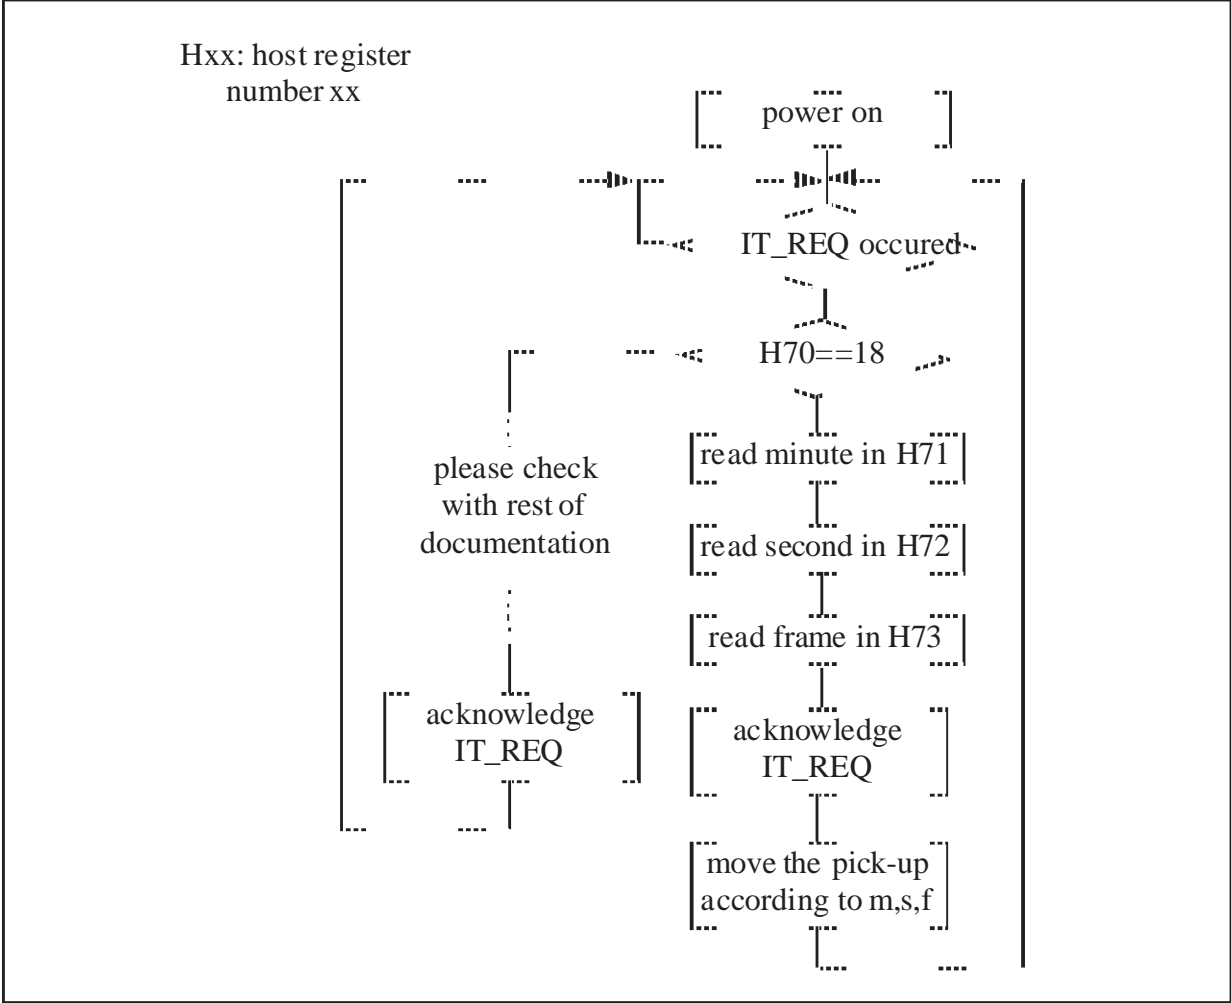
Hxx: host register number xx

power on

IT_REQ occured

H70==18

read minute in H71

read second in H72

read frame in H73

acknowledge IT_REQ

move the pick-up according to m,s,f

please check with rest of documentation

acknowledge IT_REQ